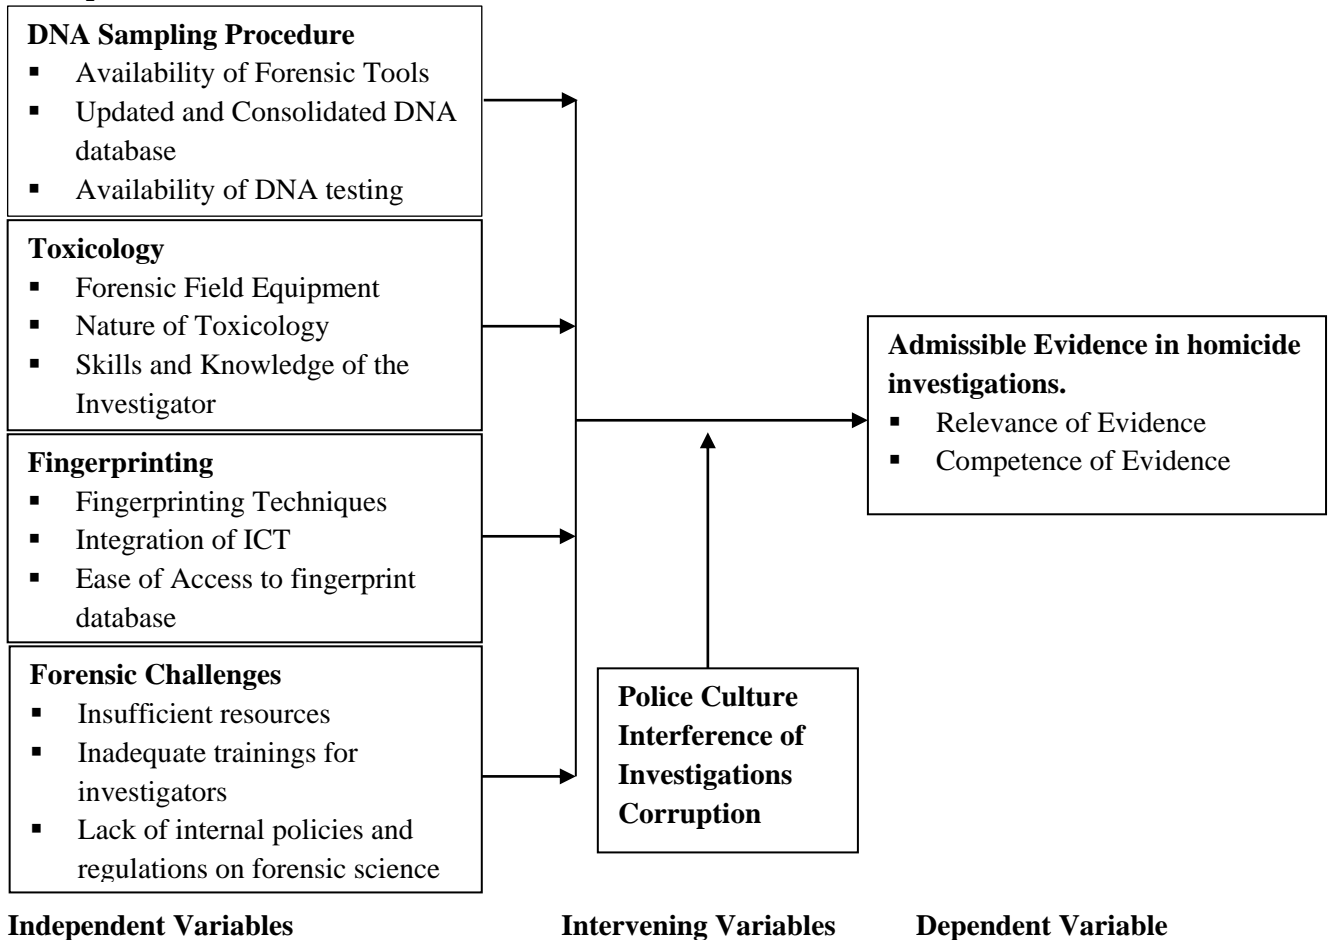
**DNA Sampling Procedure**
- Availability of Forensic Tools
- Updated and Consolidated DNA database
- Availability of DNA testing

**Toxicology**
- Forensic Field Equipment
- Nature of Toxicology
- Skills and Knowledge of the Investigator

**Fingerprinting**
- Fingerprinting Techniques
- Integration of ICT
- Ease of Access to fingerprint database

**Forensic Challenges**
- Insufficient resources
- Inadequate trainings for investigators
- Lack of internal policies and regulations on forensic science

**Admissible Evidence in homicide investigations.**
- Relevance of Evidence
- Competence of Evidence

**Police Culture**
**Interference of Investigations**
**Corruption**

**Independent Variables** **Intervening Variables** **Dependent Variable**